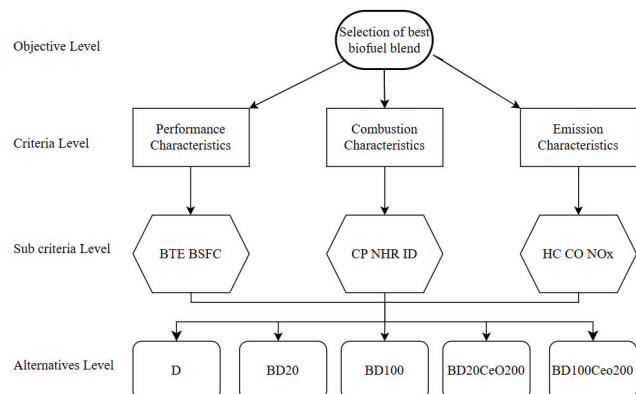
Objective Level

Selection of best biofuel blend

Criteria Level

Performance Characteristics

Combustion Characteristics

Emission Characteristics

Sub criteria Level

BTE BSFC

CP NHR ID

HC CO NOx

Alternatives Level

D

BD20

BD100

BD20CeO200

BD100Ceo200